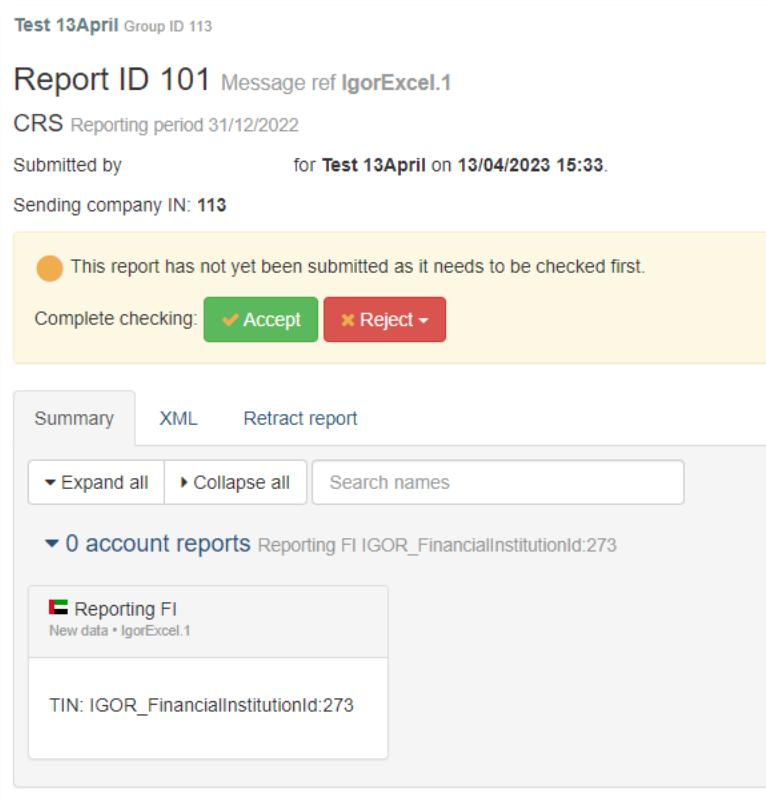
Test 13April Group ID 113

Report ID 101 Message ref IgorExcel.1

CRS Reporting period 31/12/2022

Submitted by for Test 13April on 13/04/2023 15:33.

Sending company IN: 113

This report has not yet been submitted as it needs to be checked first.

Complete checking: Accept Reject

Summary XML Retract report

Expand all Collapse all Search names

0 account reports Reporting FI IGOR_FinancialInstitutionId:273

Reporting FI
New data • IgorExcel.1

TIN: IGOR_FinancialInstitutionId:273